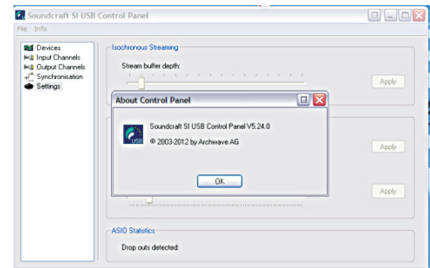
Soundcraft SI USB Control Panel

File Info

Devices
Input Channels
Output Channels
Synchronisation
Settings

Isochronous Streaming

Stream buffer depth:

Apply

About Control Panel

Soundcraft SI USB Control Panel V5.24.0

© 2003-2012 by Archwave AG

OK

Apply

Apply

ASIO Statistics

Drop outs detected: